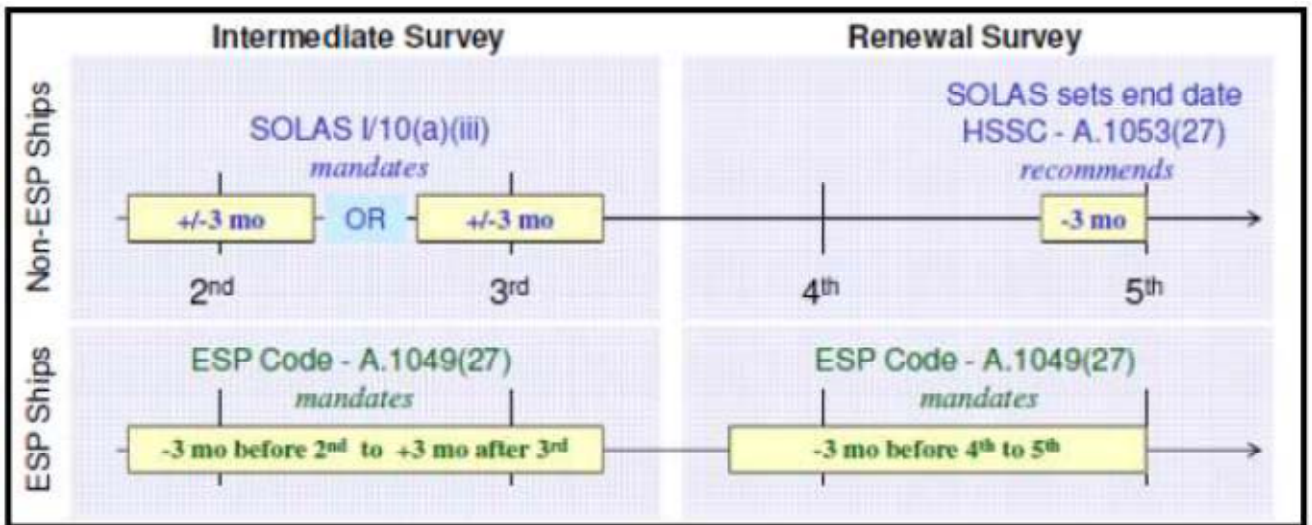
Intermediate Survey

Renewal Survey

Non-ESP Ships

SOLAS I/10(a)(iii)

mandates

+/-3 mo

OR

+/-3 mo

SOLAS sets end date
HSSC - A.1053(27)

recommends

-3 mo

2nd

3rd

4th

5th

ESP Ships

ESP Code - A.1049(27)

mandates

-3 mo before 2nd to +3 mo after 3rd

ESP Code - A.1049(27)

mandates

-3 mo before 4th to 5th